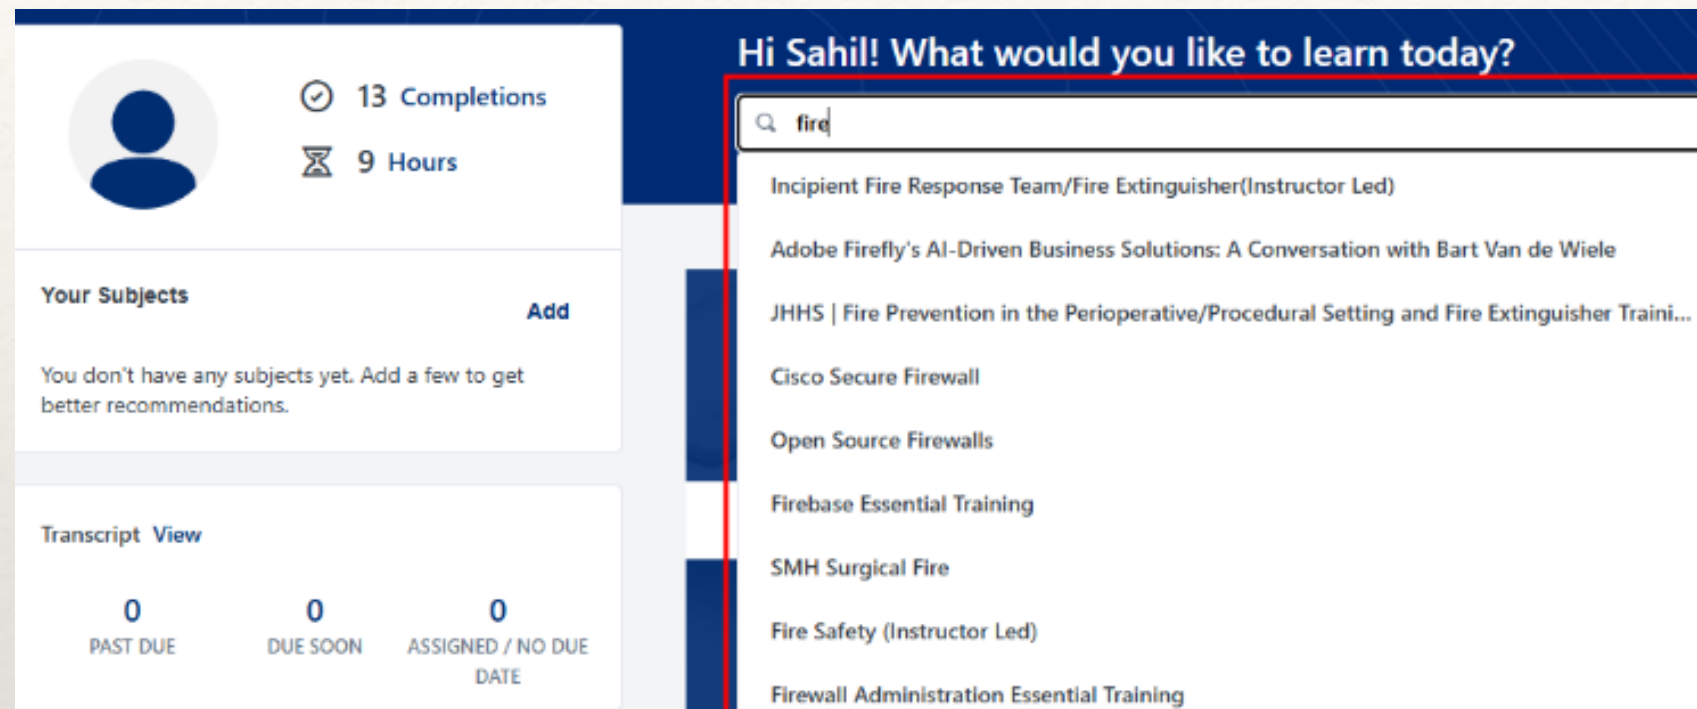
13 Completions

9 Hours

Your Subjects

Add

You don't have any subjects yet. Add a few to get better recommendations.

Transcript View

0
PAST DUE

0
DUE SOON

0
ASSIGNED / NO DUE DATE

Hi Sahil! What would you like to learn today?

fire

Incipient Fire Response Team/Fire Extinguisher(Instructor Led)

Adobe Firefly's AI-Driven Business Solutions: A Conversation with Bart Van de Wiele

JHHS | Fire Prevention in the Perioperative/Procedural Setting and Fire Extinguisher Traini...

Cisco Secure Firewall

Open Source Firewalls

Firebase Essential Training

SMH Surgical Fire

Fire Safety (Instructor Led)

Firewall Administration Essential Training